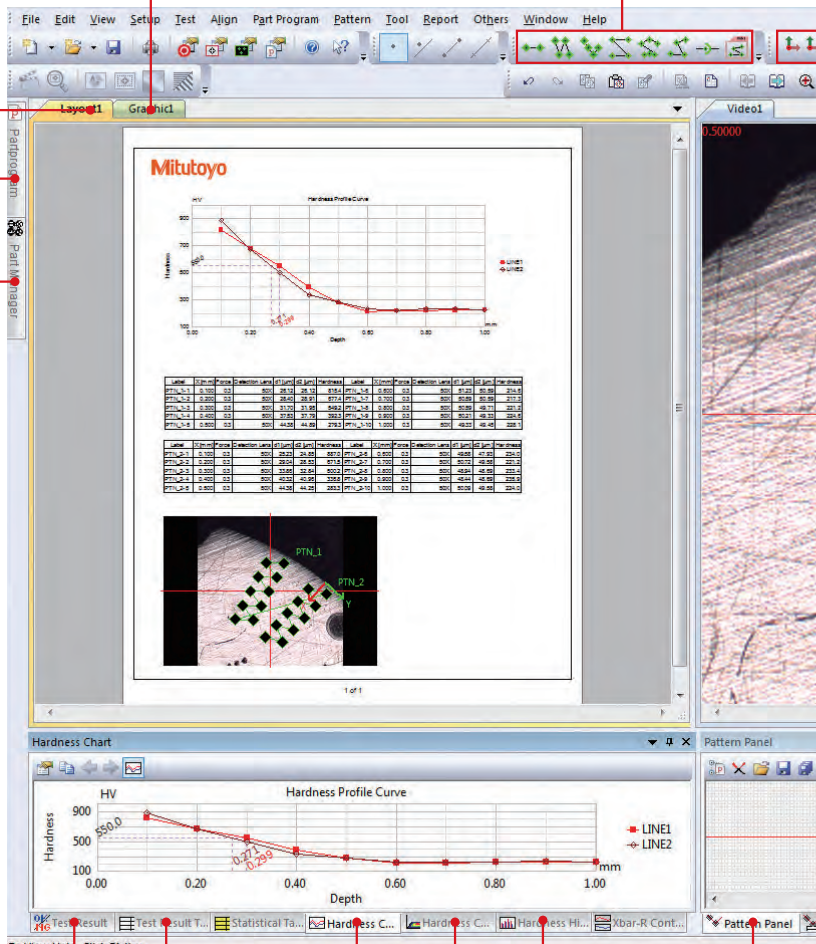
File Edit View Setup Test Align Part Program Pattern Tool Report Others Window Help

Layout1 Graphic1

Video1

0.50000

Partprogram

Part Manager

Mitutoyo

Hardness Profile Curve

HV

900

700

500

300

100

0.00 0.20 0.40 0.60 0.80 1.00

mm

Depth

Hardness

550.0

LINE1
LINE2

| Label | X(mm) | Force | Detection Lens | d1 [μm] | d2 [μm] | Hardness | Label | X(mm) | Force | Detection Lens | d1 [μm] | d2 [μm] | Hardness |
|---|---|---|---|---|---|---|---|---|---|---|---|---|---|
| PTN_1-1 | 0.100 | 0.3 | 50X | 26.12 | 26.12 | 815.4 | PTN_1-6 | 0.600 | 0.3 | 50X | 51.23 | 50.58 | 214.8 |
| PTN_1-2 | 0.200 | 0.3 | 50X | 28.40 | 28.91 | 677.4 | PTN_1-7 | 0.700 | 0.3 | 50X | 50.59 | 50.89 | 217.3 |
| PTN_1-3 | 0.300 | 0.3 | 50X | 31.70 | 31.95 | 549.2 | PTN_1-8 | 0.800 | 0.3 | 50X | 50.56 | 49.77 | 221.0 |
| PTN_1-4 | 0.400 | 0.3 | 50X | 37.63 | 37.79 | 392.3 | PTN_1-9 | 0.900 | 0.3 | 50X | 50.21 | 49.33 | 224.6 |
| PTN_1-5 | 0.500 | 0.3 | 50X | 44.38 | 44.69 | 279.3 | PTN_1-10 | 1.000 | 0.3 | 50X | 49.23 | 49.48 | 228.1 |

| Label | X(mm) | Force | Detection Lens | d1 [μm] | d2 [μm] | Hardness | Label | X(mm) | Force | Detection Lens | d1 [μm] | d2 [μm] | Hardness |
|---|---|---|---|---|---|---|---|---|---|---|---|---|---|
| PTN_2-1 | 0.100 | 0.3 | 50X | 25.23 | 24.83 | 887.6 | PTN_2-6 | 0.600 | 0.3 | 50X | 49.68 | 47.83 | 234.0 |
| PTN_2-2 | 0.200 | 0.3 | 50X | 29.04 | 28.53 | 671.6 | PTN_2-7 | 0.700 | 0.3 | 50X | 50.12 | 49.58 | 221.3 |
| PTN_2-3 | 0.300 | 0.3 | 50X | 33.65 | 32.64 | 500.2 | PTN_2-8 | 0.800 | 0.3 | 50X | 49.64 | 49.59 | 223.4 |
| PTN_2-4 | 0.400 | 0.3 | 50X | 40.32 | 40.95 | 336.8 | PTN_2-9 | 0.900 | 0.3 | 50X | 48.44 | 48.59 | 235.9 |
| PTN_2-5 | 0.500 | 0.3 | 50X | 44.36 | 44.35 | 283.3 | PTN_2-10 | 1.000 | 0.3 | 50X | 50.09 | 49.56 | 226.3 |

PTN_1
PTN_2
Y

1 of 1

Hardness Chart

Pattern Panel

Hardness Profile Curve

HV

900

500

100

Hardness

550.0

0.271
0.299

0.00 0.20 0.40 0.60 0.80 1.00

mm

Depth

LINE1
LINE2

Test Result | Test Result T... | Statistical Ta... | Hardness C... | Hardness C... | Hardness Hi... | Xbar-R Cont... | Pattern Panel